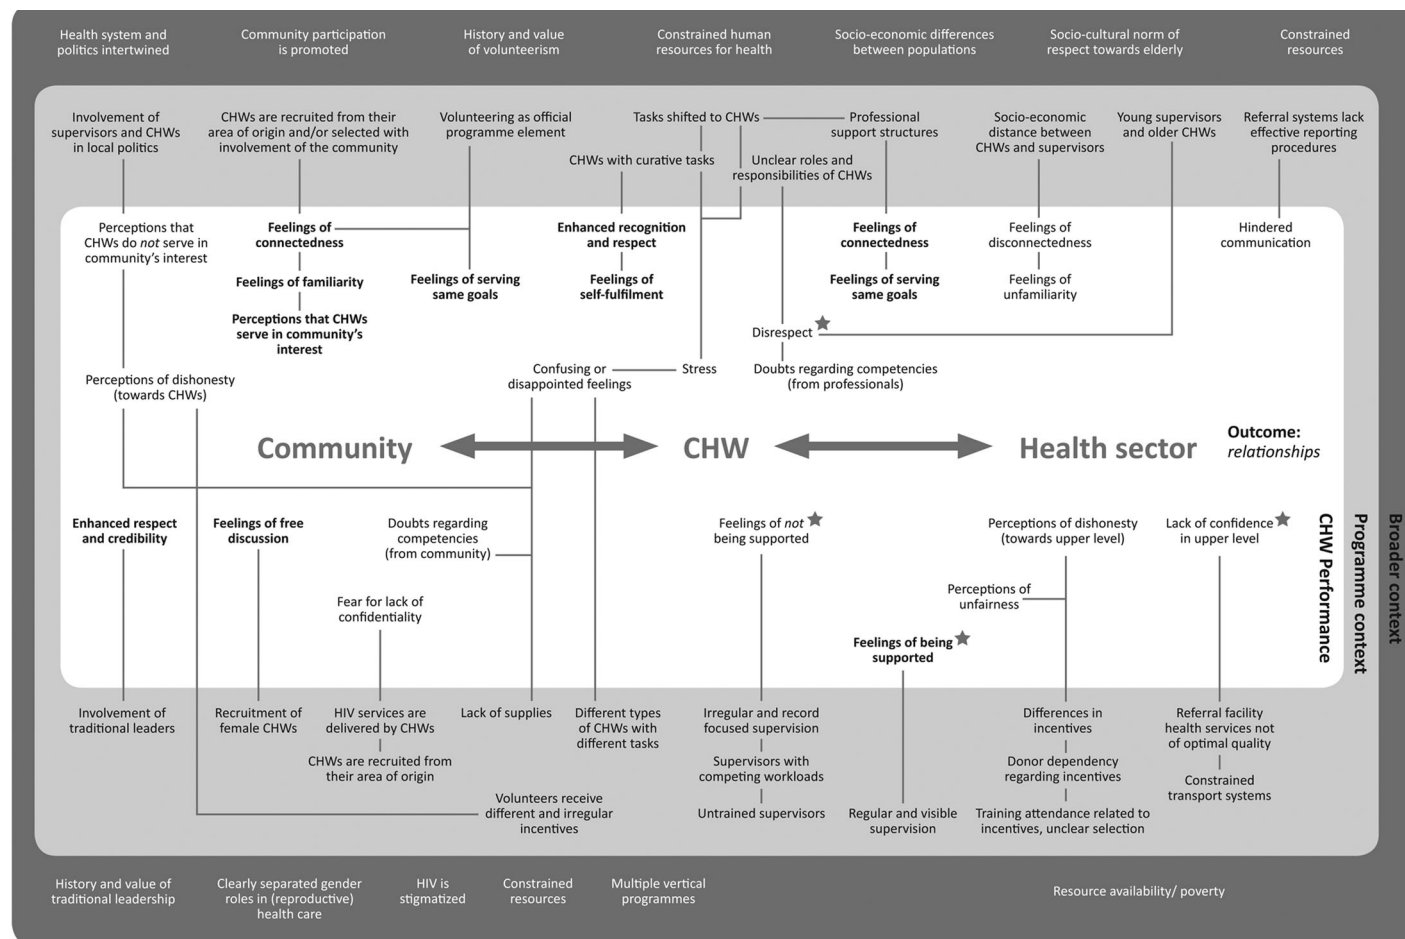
Health system and politics intertwined

Community participation is promoted

History and value of volunteerism

Constrained human resources for health

Socio-economic differences between populations

Socio-cultural norm of respect towards elderly

Constrained resources

Involvement of supervisors and CHWs in local politics

CHWs are recruited from their area of origin and/or selected with involvement of the community

Volunteering as official programme element

Tasks shifted to CHWs

Professional support structures

Socio-economic distance between CHWs and supervisors

Young supervisors and older CHWs

Referral systems lack effective reporting procedures

CHWs with curative tasks

Unclear roles and responsibilities of CHWs

Perceptions that CHWs do *not* serve in community's interest

**Feelings of connectedness**

**Feelings of familiarity**

**Perceptions that CHWs serve in community's interest**

**Feelings of serving same goals**

**Enhanced recognition and respect**

**Feelings of self-fulfilment**

**Feelings of connectedness**

**Feelings of serving same goals**

Feelings of disconnectedness

Feelings of unfamiliarity

Hindered communication

Disrespect

Perceptions of dishonesty (towards CHWs)

Confusing or disappointed feelings

Stress

Doubts regarding competencies (from professionals)

Community

CHW

Health sector

Outcome: *relationships*

**Enhanced respect and credibility**

**Feelings of free discussion**

Doubts regarding competencies (from community)

Feelings of *not* being supported

Perceptions of dishonesty (towards upper level)

Lack of confidence in upper level

Fear for lack of confidentiality

Perceptions of unfairness

**Feelings of being supported**

CHW Performance

Programme context

Broader context

Involvement of traditional leaders

Recruitment of female CHWs

HIV services are delivered by CHWs

CHWs are recruited from their area of origin

Lack of supplies

Different types of CHWs with different tasks

Irregular and record focused supervision

Supervisors with competing workloads

Untrained supervisors

Regular and visible supervision

Differences in incentives

Donor dependency regarding incentives

Training attendance related to incentives, unclear selection

Referral facility health services not of optimal quality

Constrained transport systems

Volunteers receive different and irregular incentives

History and value of traditional leadership

Clearly separated gender roles in (reproductive) health care

HIV is stigmatized

Constrained resources

Multiple vertical programmes

Resource availability/ poverty